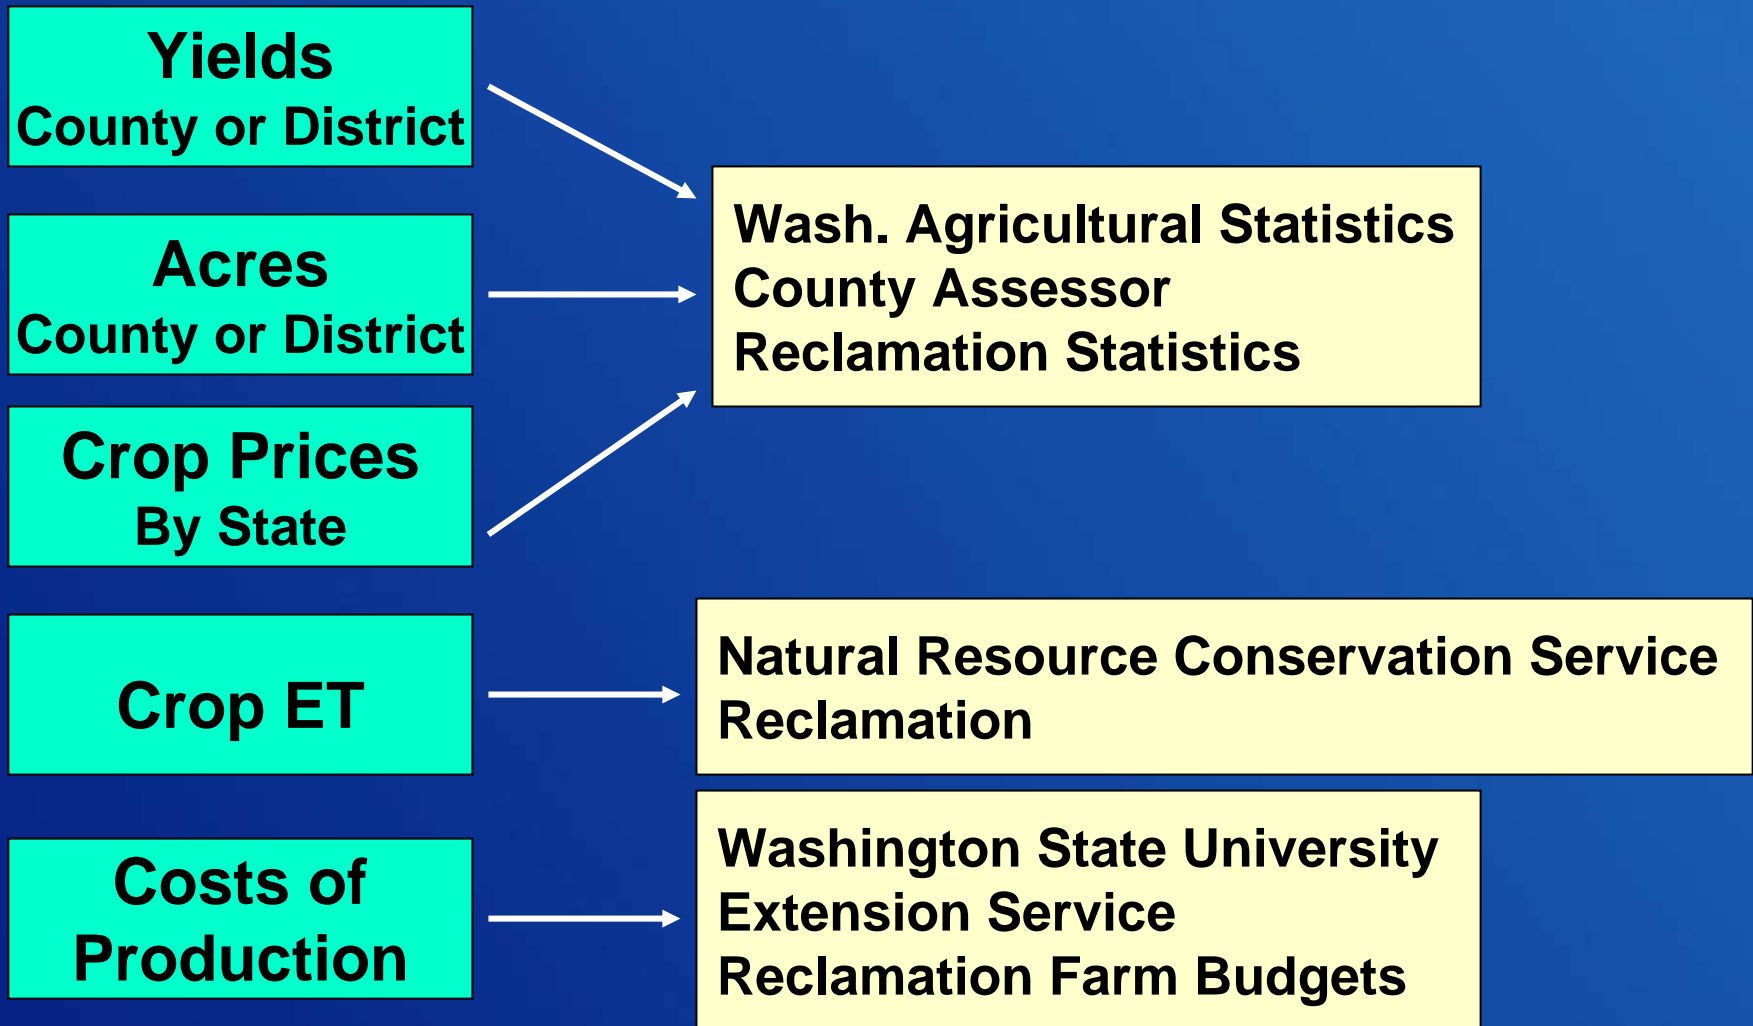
Yields
County or District

Acres
County or District

Crop Prices
By State

Wash. Agricultural Statistics
County Assessor
Reclamation Statistics

Crop ET

Natural Resource Conservation Service
Reclamation

Costs of Production

Washington State University
Extension Service
Reclamation Farm Budgets